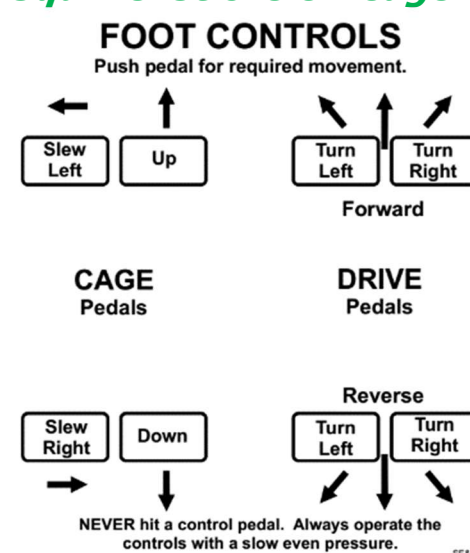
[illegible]

FOOT CONTROLS

Push pedal for required movement.

Slew Left

Up

Turn Left

Turn Right

Forward

CAGE
Pedals

DRIVE
Pedals

Reverse

Slew Right

Down

Turn Left

Turn Right

NEVER hit a control pedal. Always operate the controls with a slow even pressure.